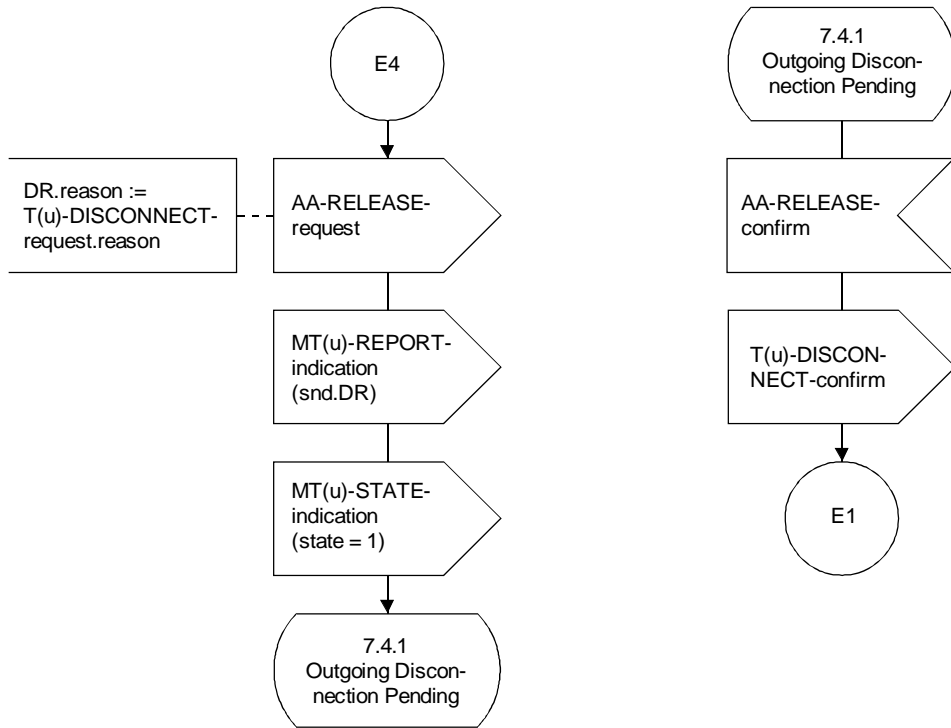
E4

DR.reason := T(u)-DISCONNECT-request.reason

AA-RELEASE-request

MT(u)-REPORT-indication (snd.DR)

MT(u)-STATE-indication (state = 1)

7.4.1 Outgoing Disconnection Pending

7.4.1 Outgoing Disconnection Pending

AA-RELEASE-confirm

T(u)-DISCONNECT-confirm

E1